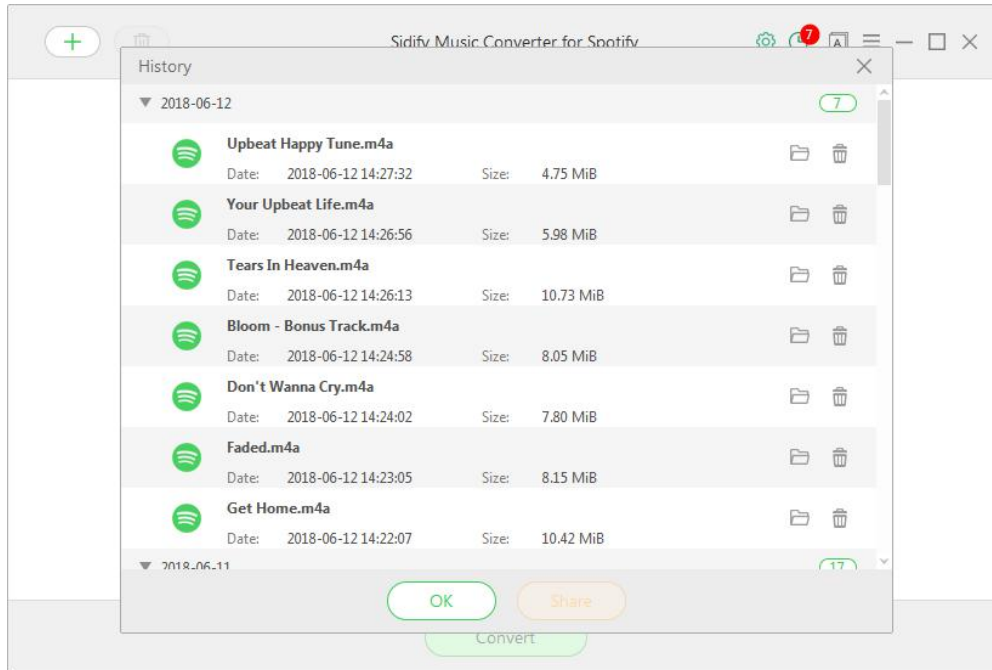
Sidify Music Converter for Spotify

7

History

▼ 2018-06-12

7

Upbeat Happy Tune.m4a
Date: 2018-06-12 14:27:32 Size: 4.75 MiB

Your Upbeat Life.m4a
Date: 2018-06-12 14:26:56 Size: 5.98 MiB

Tears In Heaven.m4a
Date: 2018-06-12 14:26:13 Size: 10.73 MiB

Bloom - Bonus Track.m4a
Date: 2018-06-12 14:24:58 Size: 8.05 MiB

Don't Wanna Cry.m4a
Date: 2018-06-12 14:24:02 Size: 7.80 MiB

Faded.m4a
Date: 2018-06-12 14:23:05 Size: 8.15 MiB

Get Home.m4a
Date: 2018-06-12 14:22:07 Size: 10.42 MiB

▼ 2018-06-11

17

OK

Share

Convert